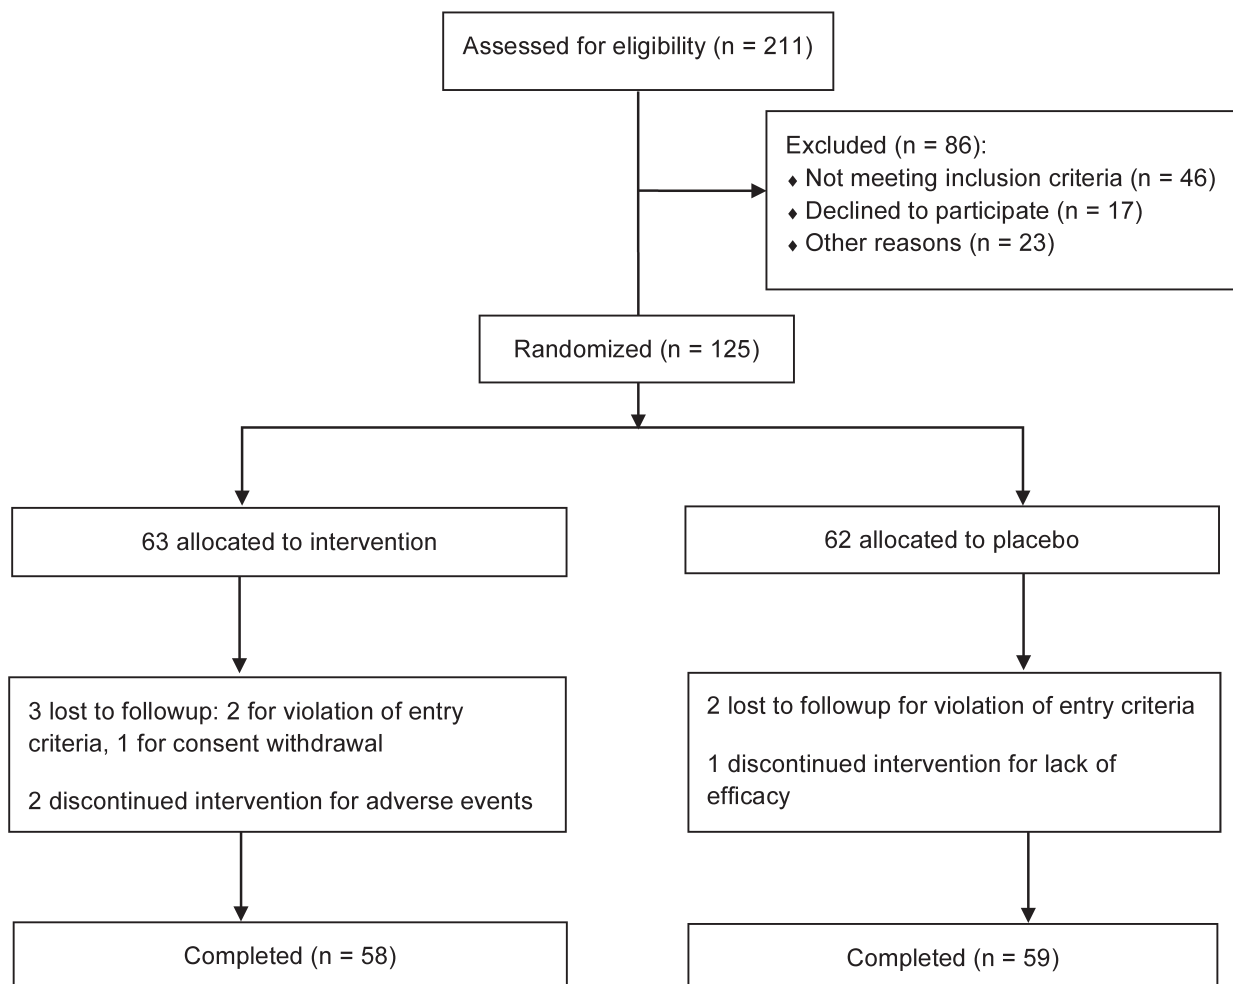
Assessed for eligibility (n = 211)

Excluded (n = 86):
♦ Not meeting inclusion criteria (n = 46)
♦ Declined to participate (n = 17)
♦ Other reasons (n = 23)

Randomized (n = 125)

63 allocated to intervention

62 allocated to placebo

3 lost to followup: 2 for violation of entry criteria, 1 for consent withdrawal

2 discontinued intervention for adverse events

2 lost to followup for violation of entry criteria

1 discontinued intervention for lack of efficacy

Completed (n = 58)

Completed (n = 59)